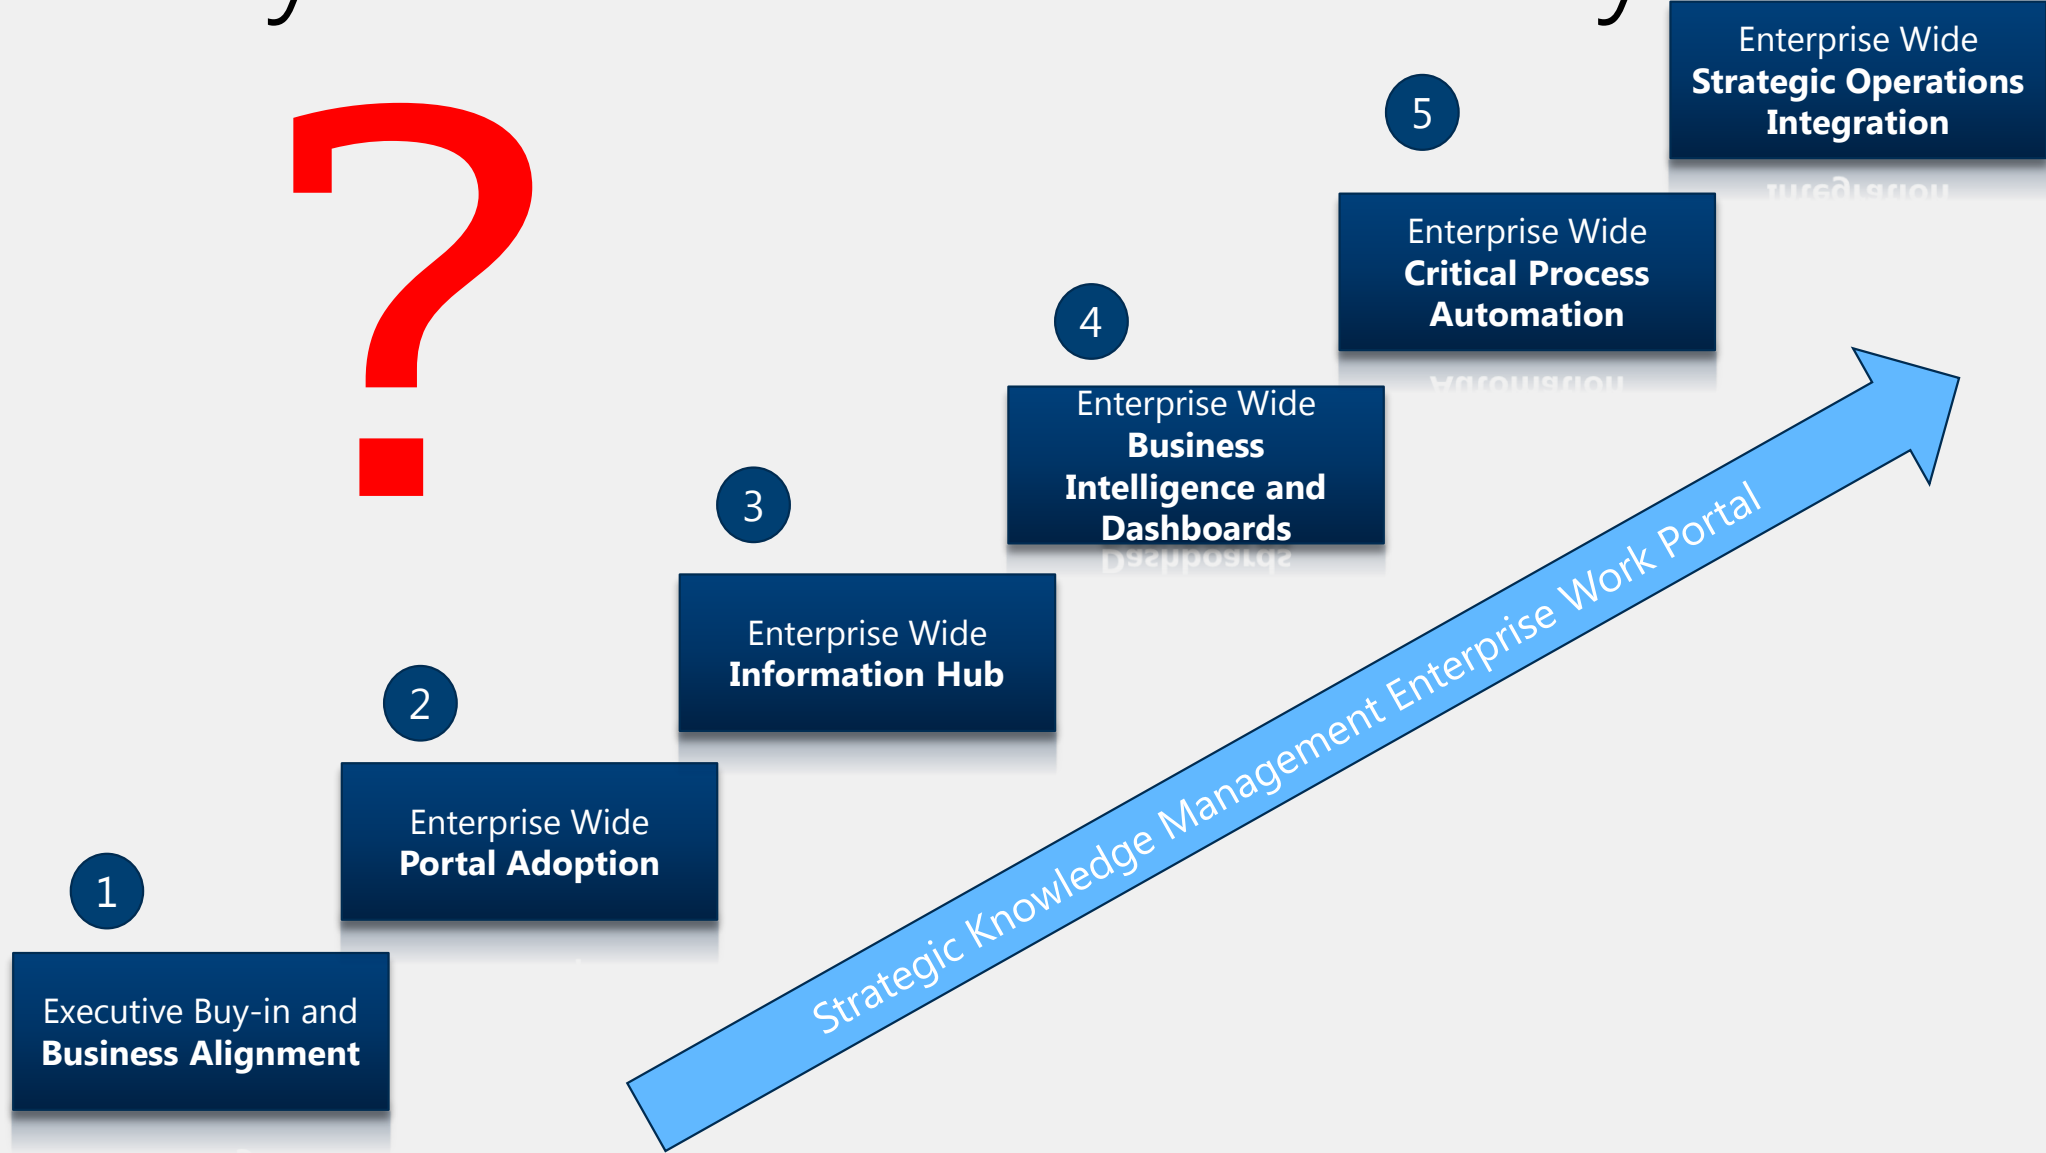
?

1

Executive Buy-in and **Business Alignment**

2

Enterprise Wide **Portal Adoption**

3

Enterprise Wide **Information Hub**

4

Enterprise Wide **Business Intelligence and Dashboards**

5

Enterprise Wide **Critical Process Automation**

Enterprise Wide **Strategic Operations Integration**

Strategic Knowledge Management Enterprise Work Portal